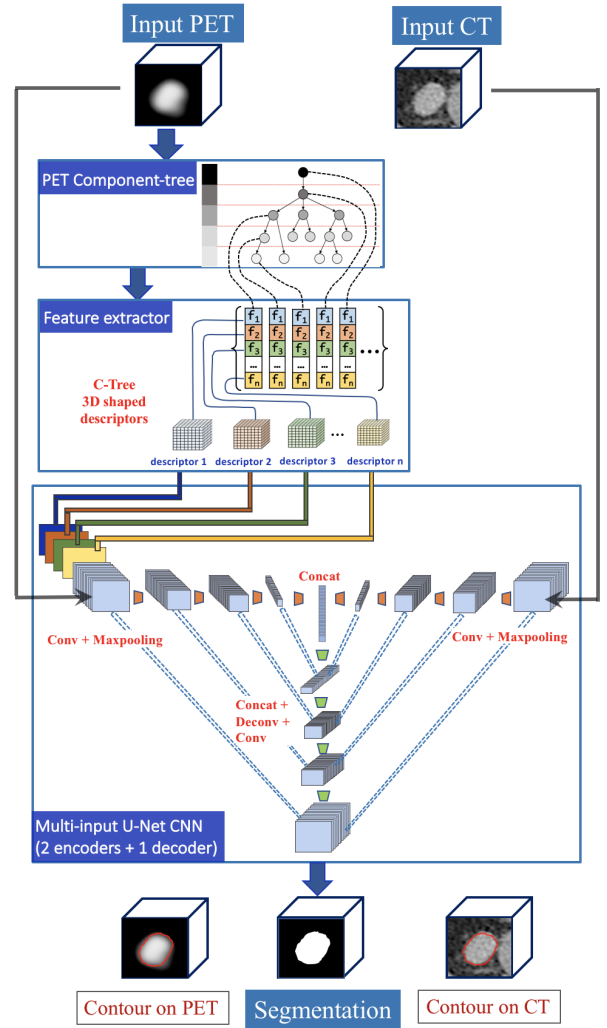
Input PET

Input CT

PET Component-tree

Feature extractor

$f_1$ $f_1$ $f_1$ $f_1$ $f_1$
$f_2$ $f_2$ $f_2$ $f_2$ $f_2$
$f_3$ $f_3$ $f_3$ $f_3$ $f_3$
... ... ... ... ...
$f_n$ $f_n$ $f_n$ $f_n$ $f_n$
...

C-Tree
3D shaped
descriptors

...

descriptor 1 descriptor 2 descriptor 3 descriptor n

Concat

Conv + Maxpooling

Conv + Maxpooling

Concat +
Deconv +
Conv

Multi-input U-Net CNN
(2 encoders + 1 decoder)

Contour on PET

Segmentation

Contour on CT